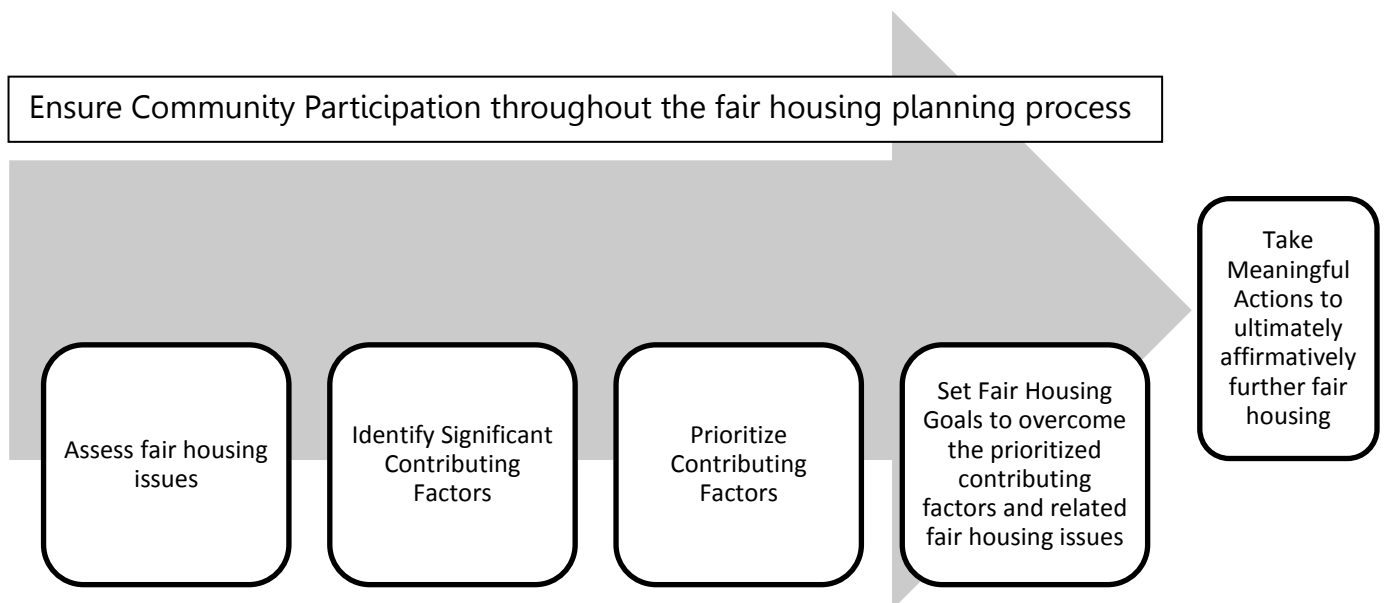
Ensure Community Participation throughout the fair housing planning process

Assess fair housing issues

Identify Significant Contributing Factors

Prioritize Contributing Factors

Set Fair Housing Goals to overcome the prioritized contributing factors and related fair housing issues

Take Meaningful Actions to ultimately affirmatively further fair housing